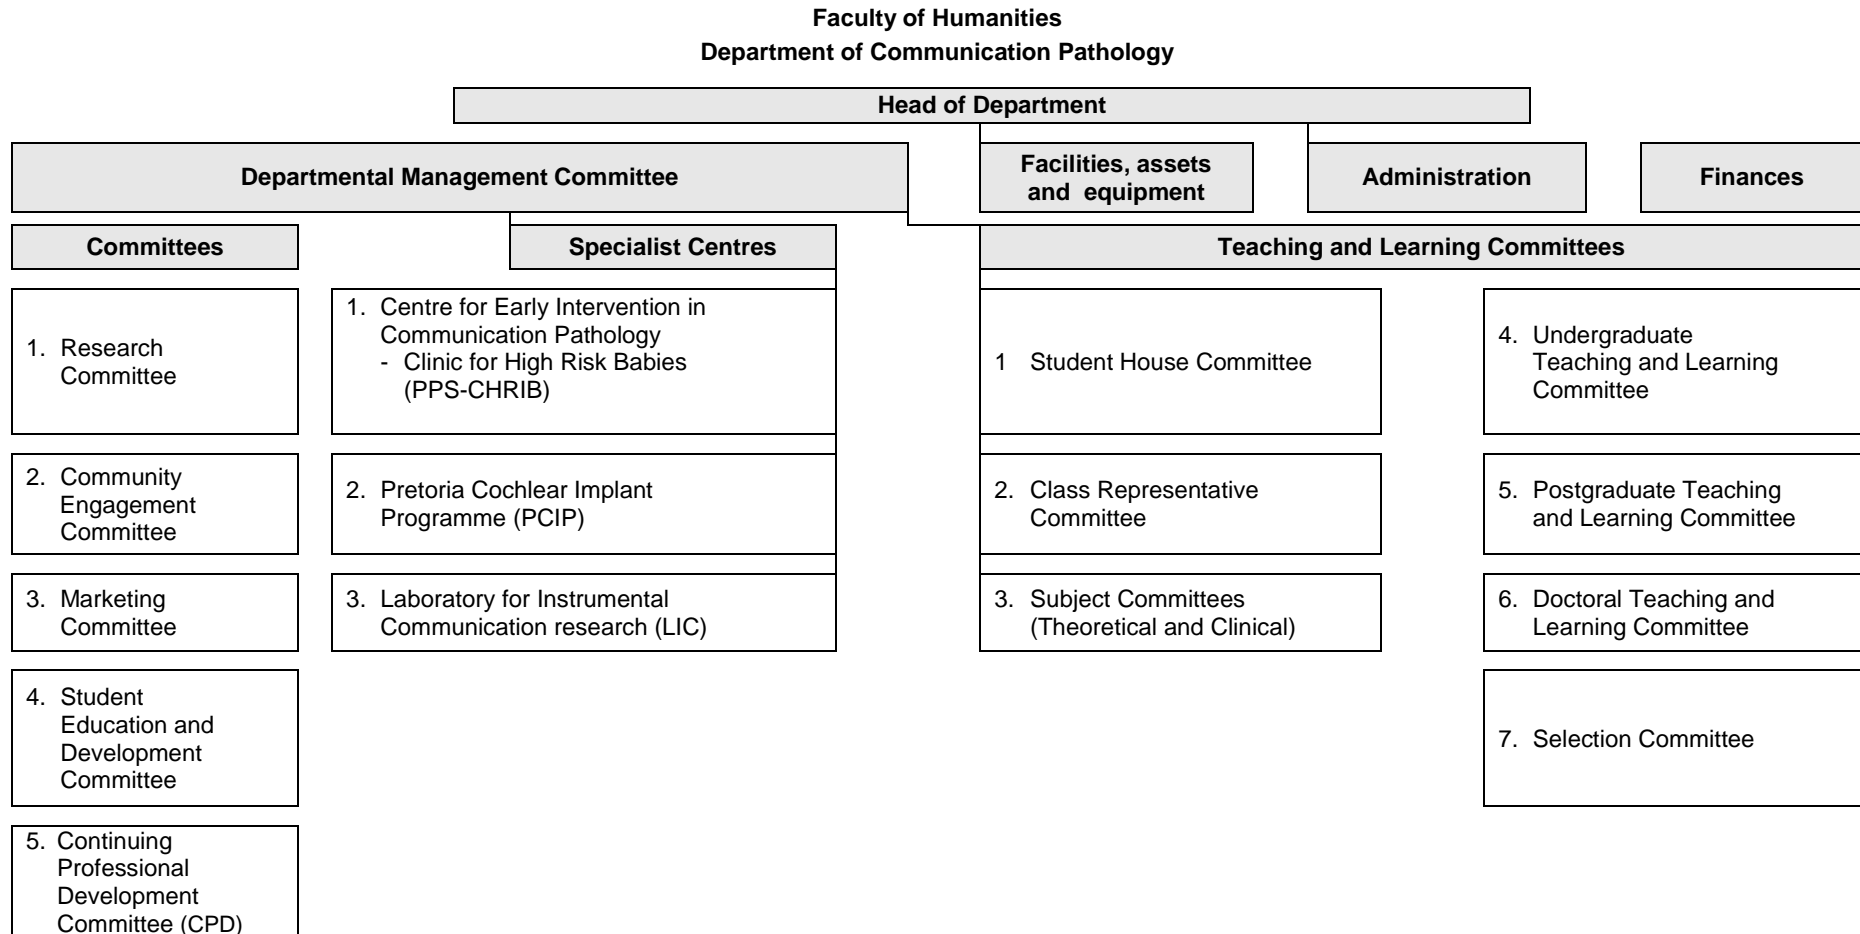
**Faculty of Humanities**
**Department of Communication Pathology**

**Head of Department**

**Departmental Management Committee**

**Facilities, assets and equipment**

**Administration**

**Finances**

**Committees**

1. Research Committee

2. Community Engagement Committee

3. Marketing Committee

4. Student Education and Development Committee

5. Continuing Professional Development Committee (CPD)

**Specialist Centres**

1. Centre for Early Intervention in Communication Pathology
- Clinic for High Risk Babies (PPS-CHRIB)

2. Pretoria Cochlear Implant Programme (PCIP)

3. Laboratory for Instrumental Communication research (LIC)

**Teaching and Learning Committees**

1 Student House Committee

2. Class Representative Committee

3. Subject Committees (Theoretical and Clinical)

4. Undergraduate Teaching and Learning Committee

5. Postgraduate Teaching and Learning Committee

6. Doctoral Teaching and Learning Committee

7. Selection Committee